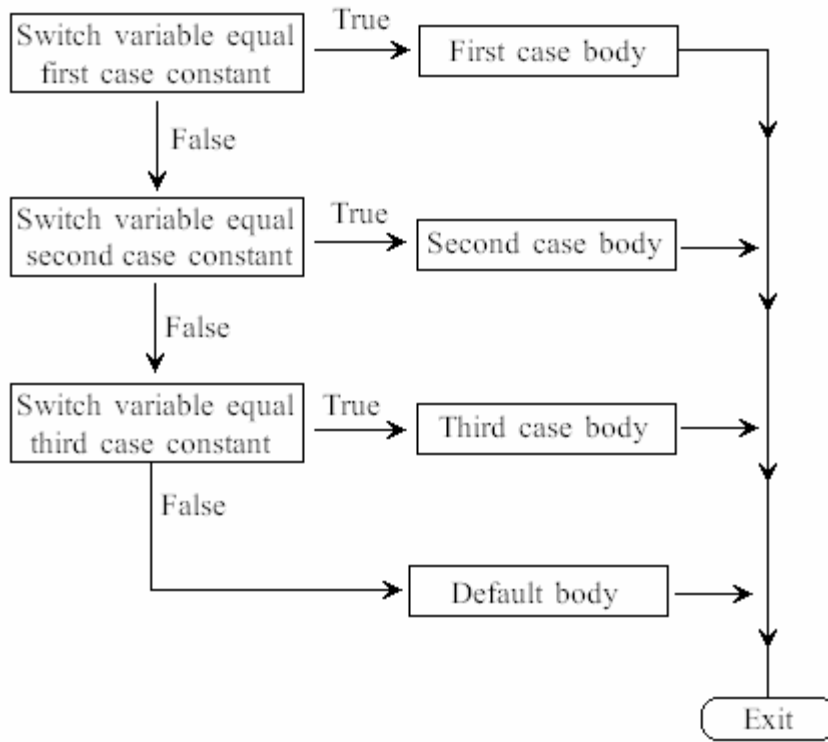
Switch variable equal first case constant

True

First case body

False

Switch variable equal second case constant

True

Second case body

False

Switch variable equal third case constant

True

Third case body

False

Default body

Exit